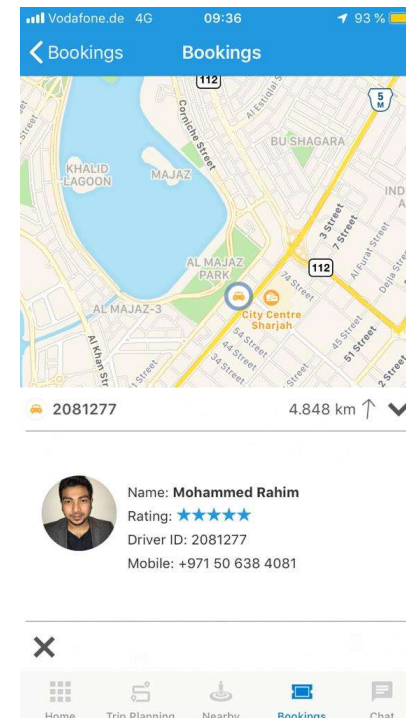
Vodafone.de 4G 09:36 93 %

Bookings Bookings

112
5 M
Al Estiqlal St
Corniche Street
BU SHAGARA
KHALID LAGOON
MAJAZ
IND
AL MAJAZ PARK
112
3 Street
7 Street
Al Furat Street
Delta Street
AL MAJAZ-3
74 Street
City Centre Sharjah
54 Street
44 Street
34 Street
57 Street
51 Street
2 Street
Al Khan Street
Street

2081277 4.848 km

Name: Mohammed Rahim
Rating: ★★★★★
Driver ID: 2081277
Mobile: +971 50 638 4081

Home Trip Planning Nearby Bookings Chat